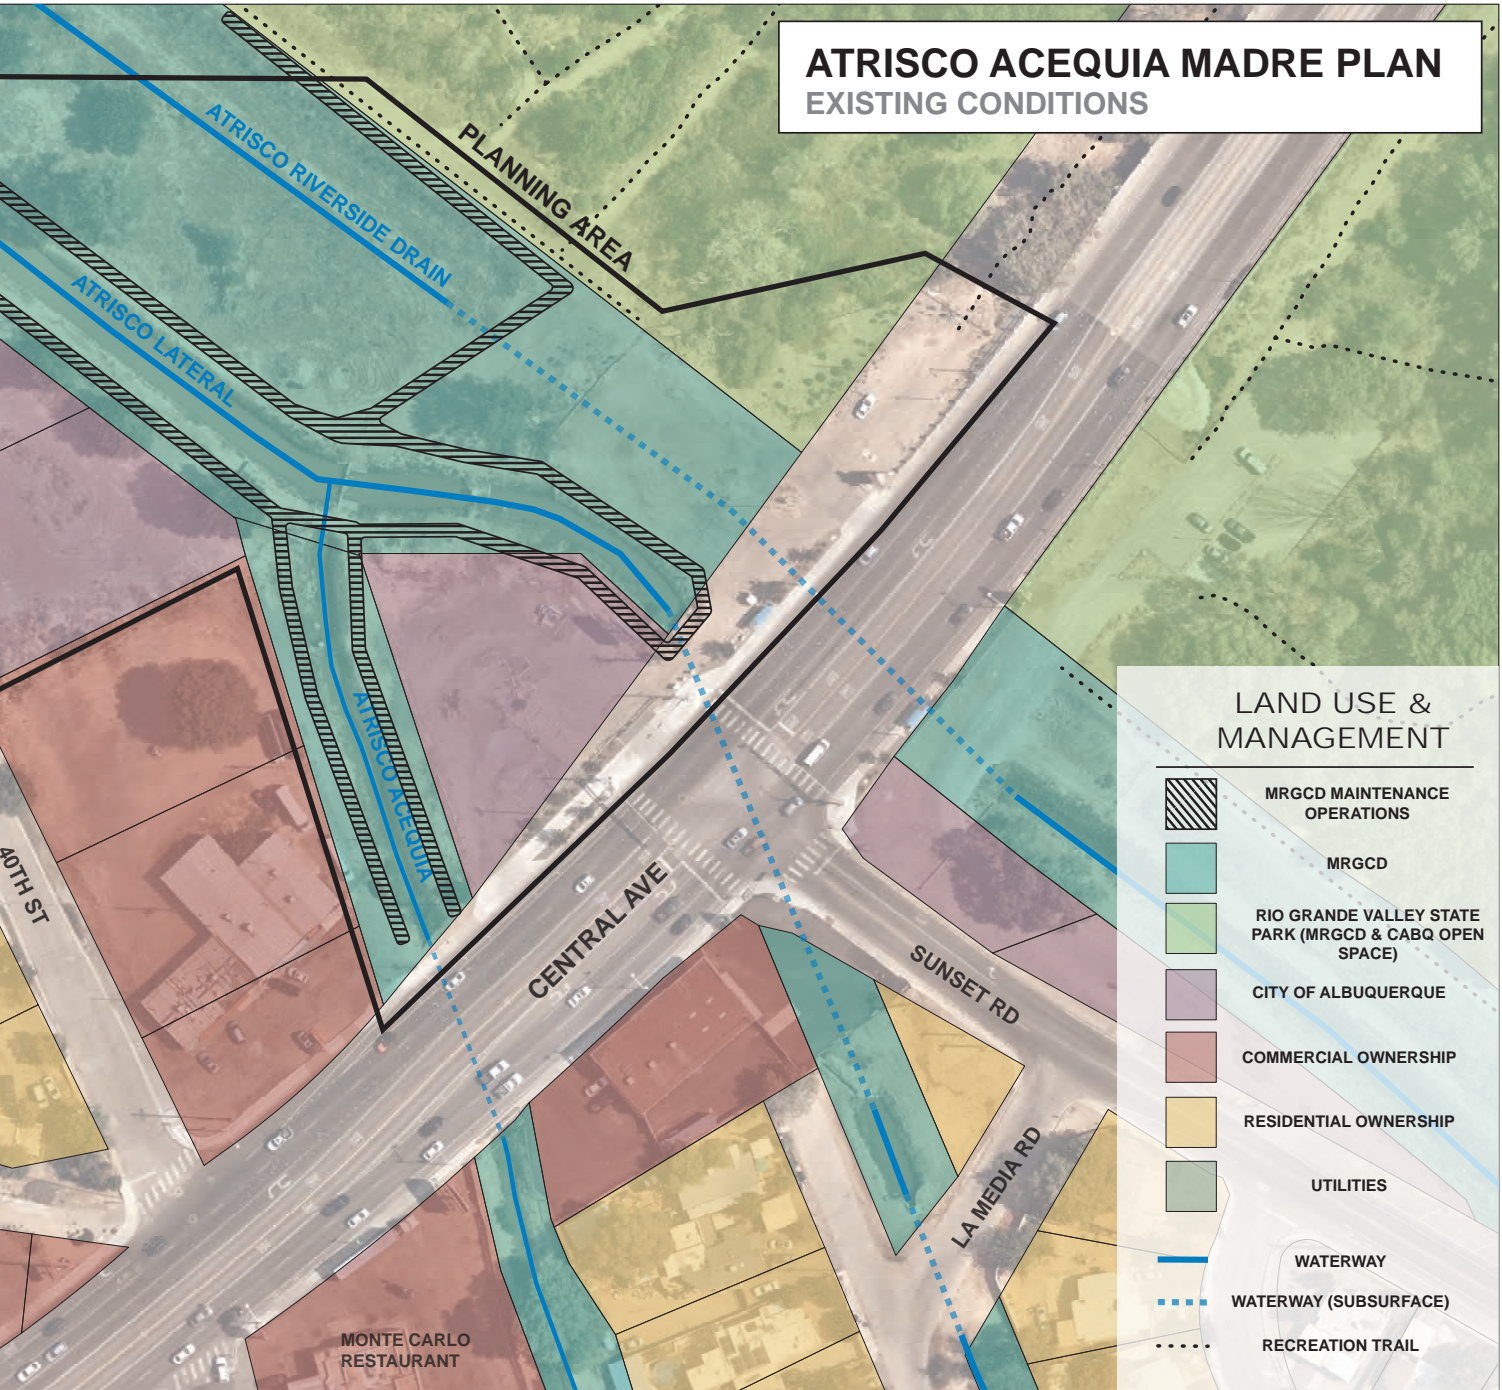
ATRISCO ACEQUIA MADRE PLAN
EXISTING CONDITIONS

PLANNING AREA

ATRISCO RIVERSIDE DRAIN

ATRISCO LATERAL

ATRISCO ACEQUIA

40TH ST

CENTRAL AVE

SUNSET RD

LA MEDIA RD

MONTE CARLO RESTAURANT

LAND USE & MANAGEMENT

MRGCD MAINTENANCE OPERATIONS

MRGCD

RIO GRANDE VALLEY STATE PARK (MRGCD & CABQ OPEN SPACE)

CITY OF ALBUQUERQUE

COMMERCIAL OWNERSHIP

RESIDENTIAL OWNERSHIP

UTILITIES

WATERWAY

WATERWAY (SUBSURFACE)

RECREATION TRAIL